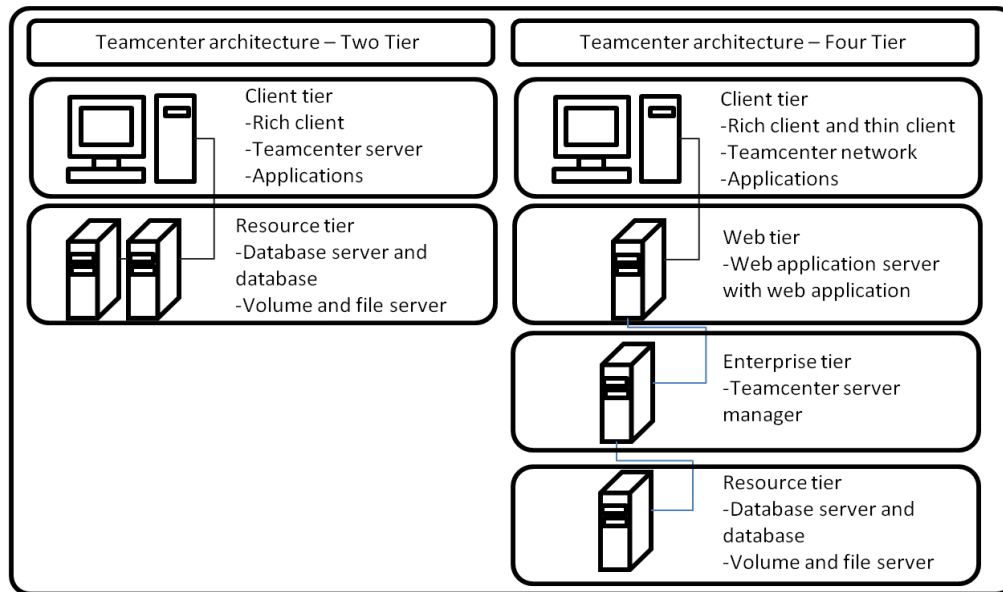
Teamcenter architecture – Two Tier

Client tier
-Rich client
-Teamcenter server
-Applications

Resource tier
-Database server and database
-Volume and file server

Teamcenter architecture – Four Tier

Client tier
-Rich client and thin client
-Teamcenter network
-Applications

Web tier
-Web application server with web application

Enterprise tier
-Teamcenter server manager

Resource tier
-Database server and database
-Volume and file server